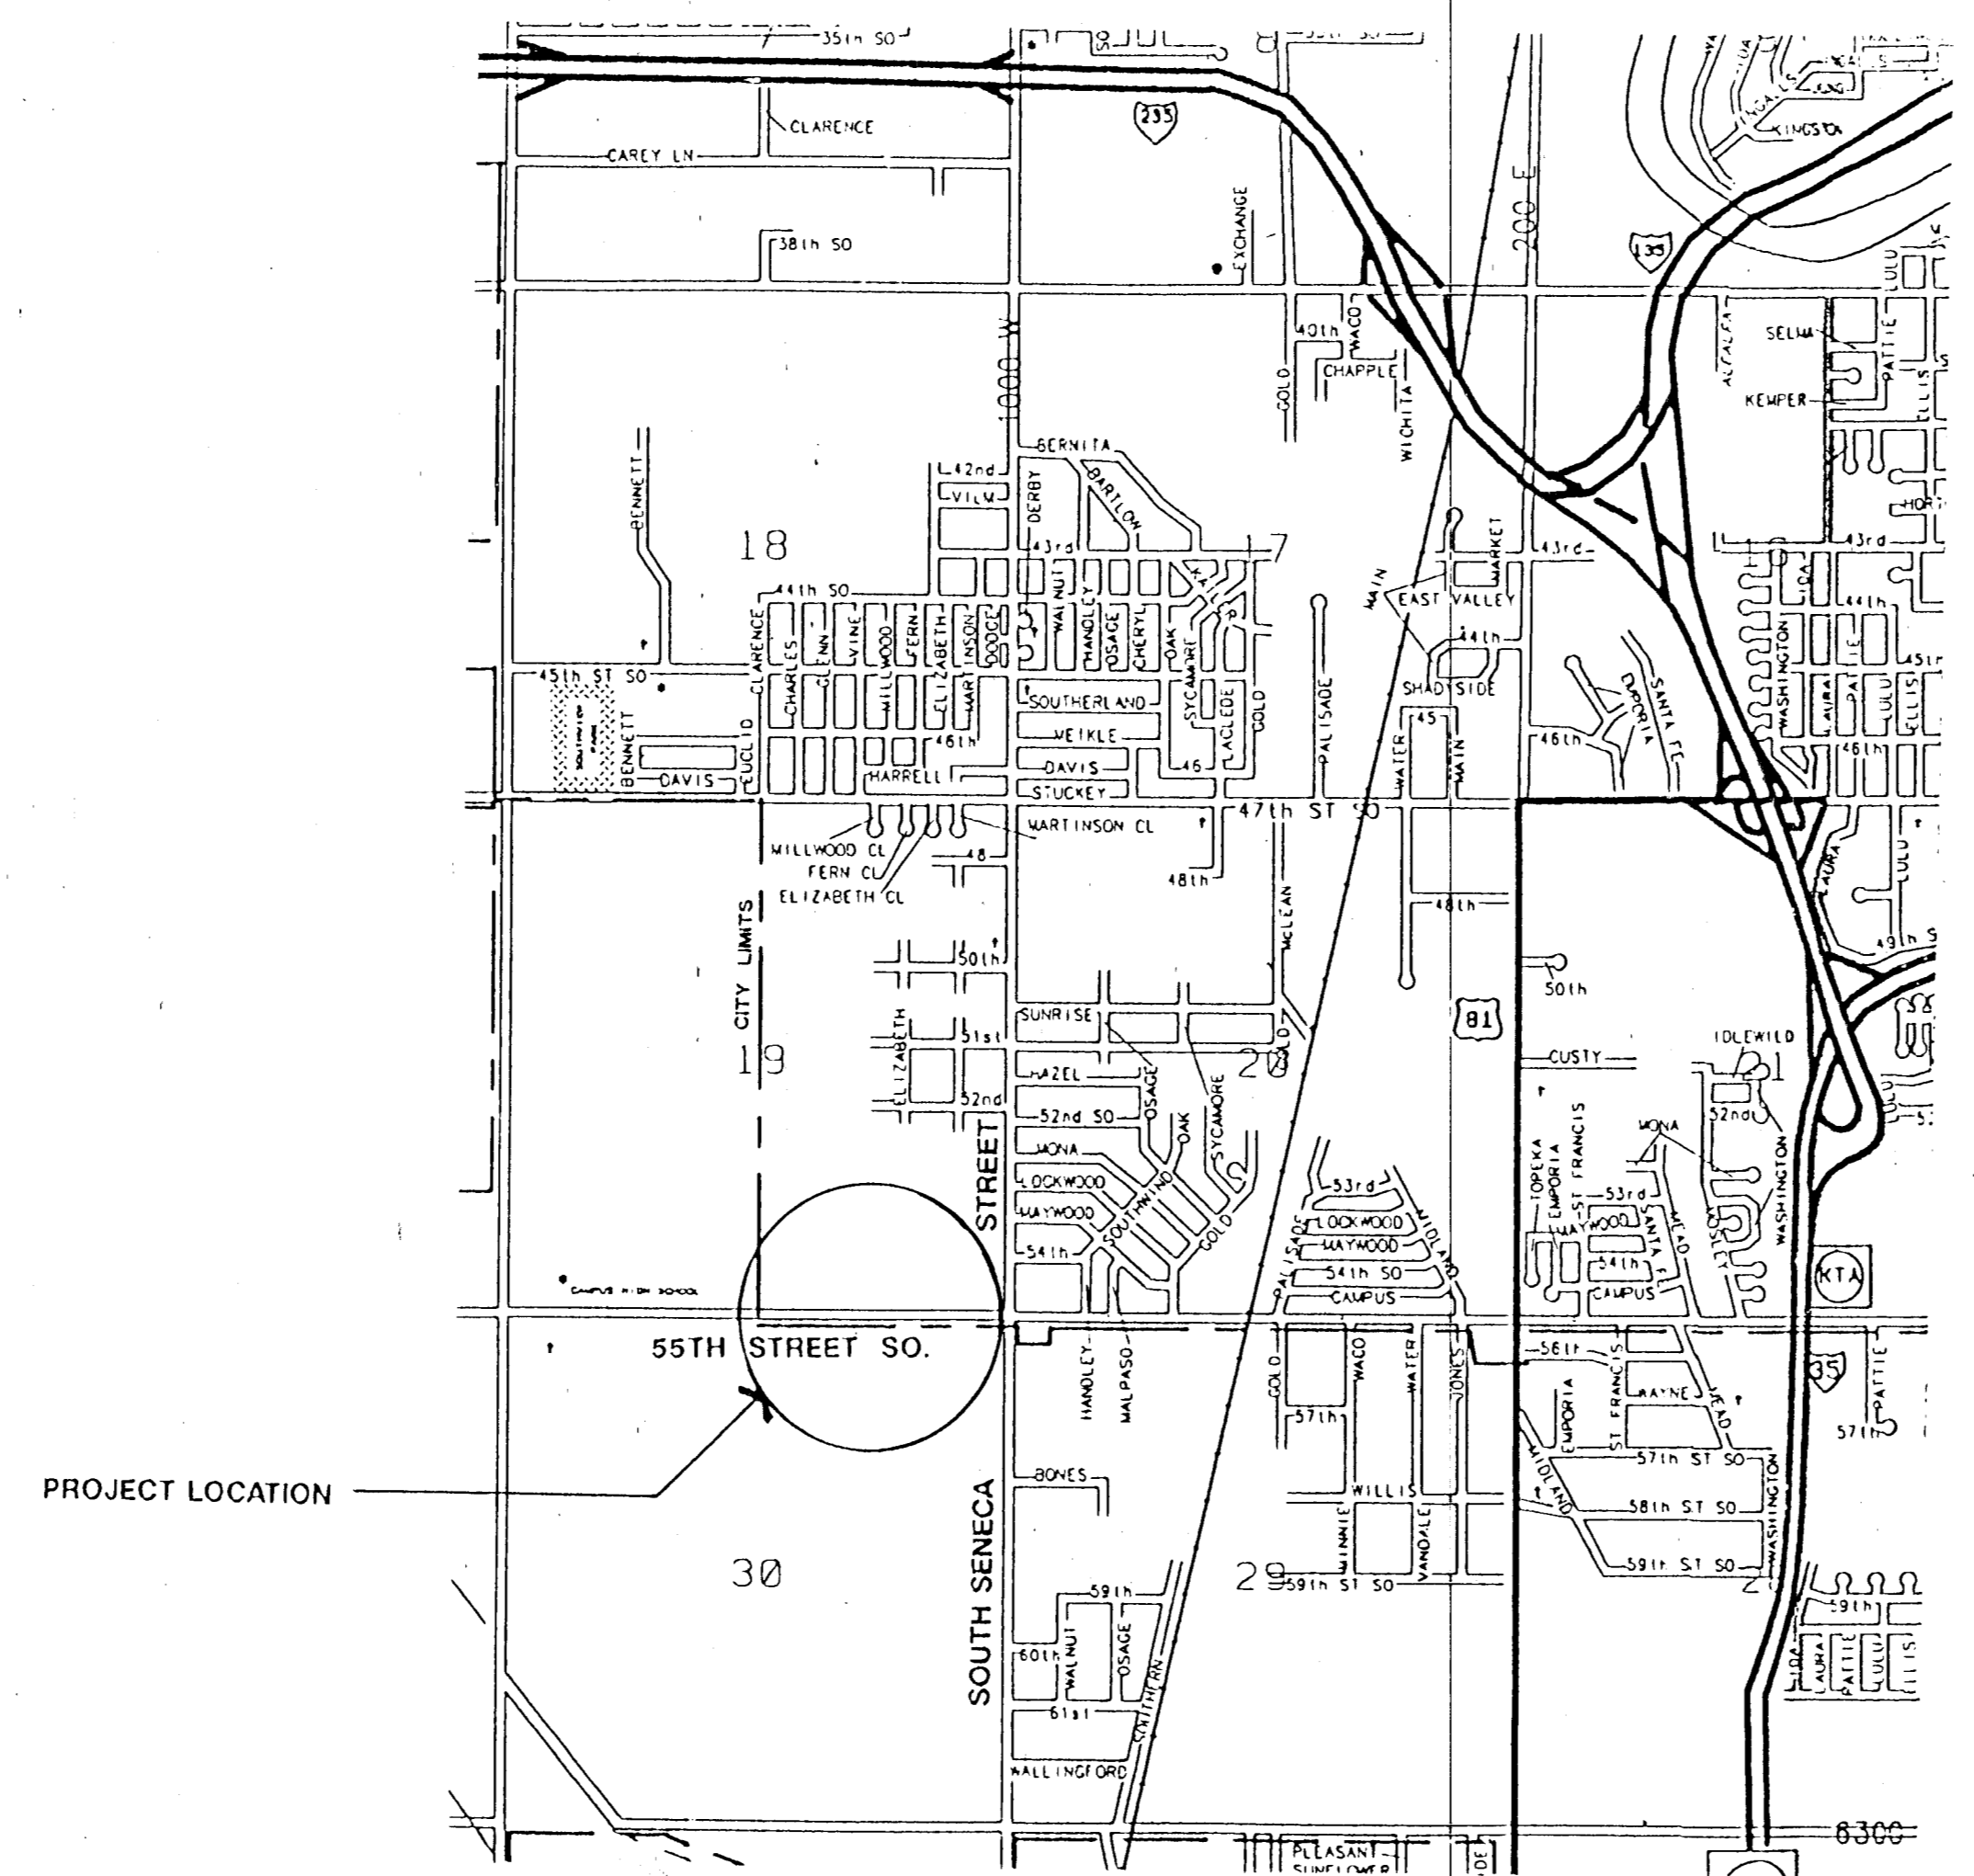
35th SO
CLARENCE
CAREY LN
235
EXCHANGE
38th SO
200 E
135
LULU
SELMA
PATTIE
ALFALFA
KEMPER
ELLIS
KINGSTON
40th
WACO
CHAPPLE
GOLD
WICHITA
1000 W
BERNITA
BARTLON
42nd
VILM
DERBY
43rd
18
17
MARKET
43rd
43rd
BENNETT
44th SO
MAIN
EAST VALLEY
44th
44th
CLARENCE
CHARLES
GLENN
VINE
MILLWOOD
FERN
ELIZABETH
MARTINSON
DODGE
WALNUT
HANDLEY
OSAGE
CHERYL
OAK
SYCAMORE
LACLEDE
GOLD
PALISADE
SHADYSIDE
EMPORIA
SANTA FE
WASHINGTON
IDA
LAURA
PATTIE
LULU
ELLIS
45th ST SO
EUCLID
BENNETT
DAVIS
SOUTHERLAND
MEIKLE
DAVIS
STUCKEY
46th
HARRELL
46
45
WATER
MAIN
46th
46th
47th ST SO
MILLWOOD CL
FERN CL
ELIZABETH CL
MARTINSON CL
48
48th
48th
MCLEAN
LAURA
LULU
49th S
CITY LIMITS
50th
50th
SUNRISE
51st
81
19
ELIZABETH
HAZEL
20
GOLD
CUSTY
IDLEWILD
21
52nd
52nd SO
OSAGE
SYCAMORE
52nd
MONA
OAK
TOPEKA
EMPORIA
ST FRANCIS
MONA
WASHINGTON
LOCKWOOD
SOUTHWIND
GOLD
53rd
MIDLAND
53rd
MAYWOOD
LOCKWOOD
MAYWOOD
SANTA FE
MEAD
MOSLEY
STREET
54th
PALISADE
54th SO
54th
KTA
CAMPUS HIGH SCHOOL
CAMPUS
CAMPUS
55TH STREET SO.
HANDLEY
MALPASO
GOLD
WACO
WATER
JONES
56th
ST FRANCIS
35
PATTIE
EMPORIA
WAYNE
MEAD
57th
ST FRANCIS
57th
57th ST SO
WASHINGTON
PROJECT LOCATION
BONES
SOUTH SENECA
WILLIS
MIDLAND
58th ST SO
MINNIE
VANDALE
30
29
59th ST SO
59th ST SO
59th
59th
60th
WALNUT
OSAGE
SOUTHERN
IDA
LAURA
PATTIE
LULU
ELLIS
61st
WALLINGFORD
PLEASANT
SUNFLOWER
6300